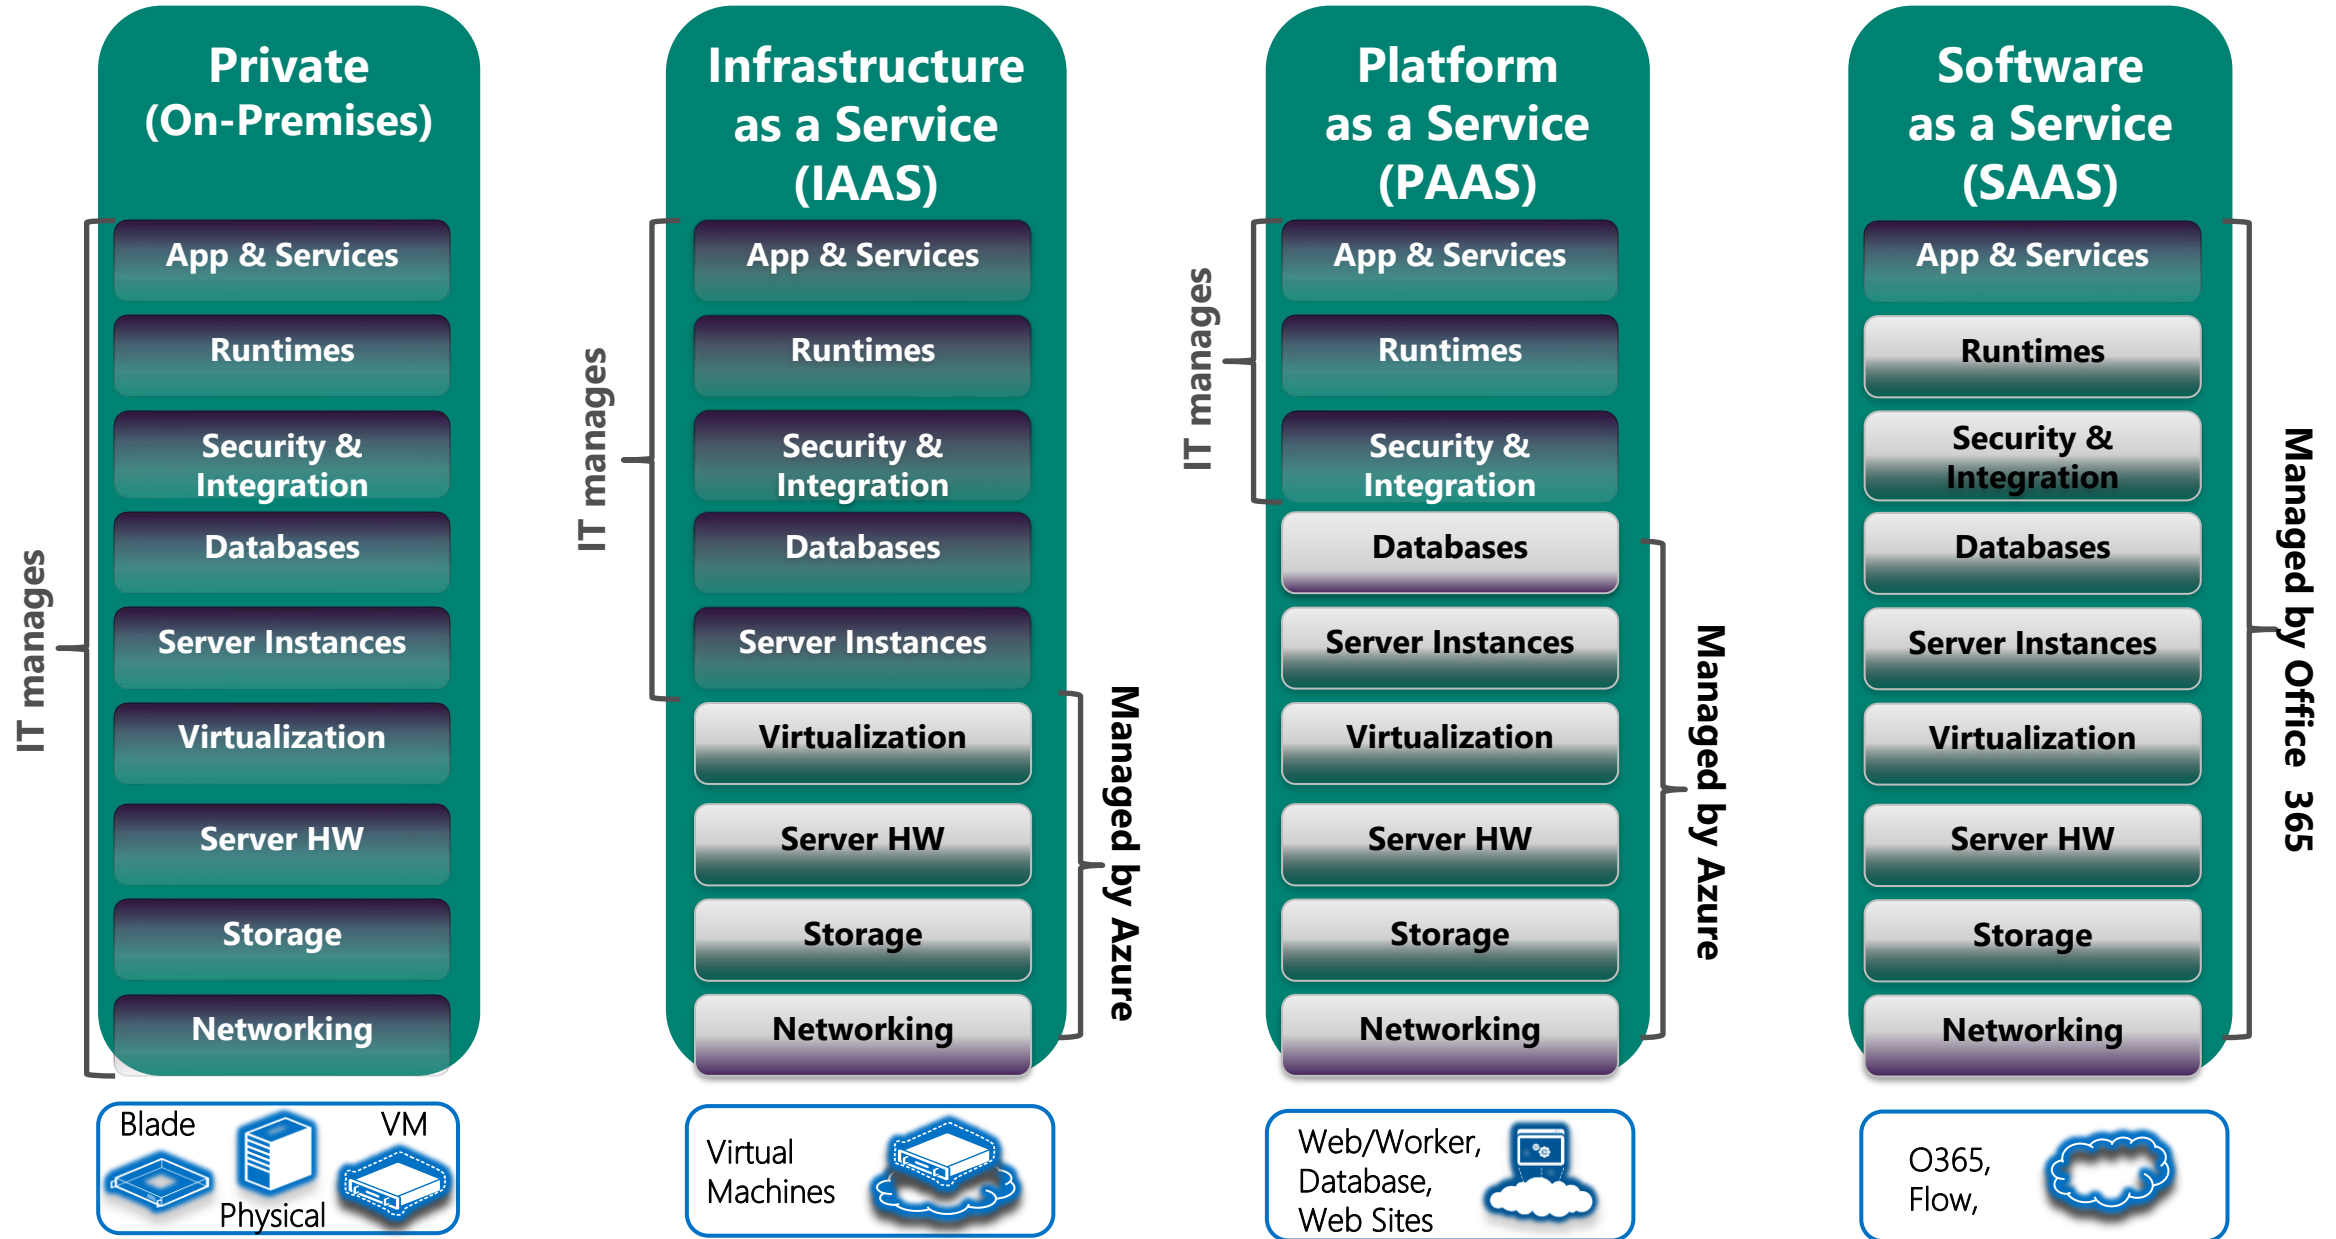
Private (On-Premises)

IT manages

App & Services
Runtimes
Security & Integration
Databases
Server Instances
Virtualization
Server HW
Storage
Networking

Blade
Physical
VM

Infrastructure as a Service (IAAS)

IT manages

App & Services
Runtimes
Security & Integration
Databases
Server Instances
Virtualization
Server HW
Storage
Networking

Managed by Azure

Virtual Machines

Platform as a Service (PAAS)

IT manages

App & Services
Runtimes
Security & Integration
Databases
Server Instances
Virtualization
Server HW
Storage
Networking

Managed by Azure

Web/Worker, Database, Web Sites

Software as a Service (SAAS)

App & Services
Runtimes
Security & Integration
Databases
Server Instances
Virtualization
Server HW
Storage
Networking

Managed by Office 365

O365, Flow,